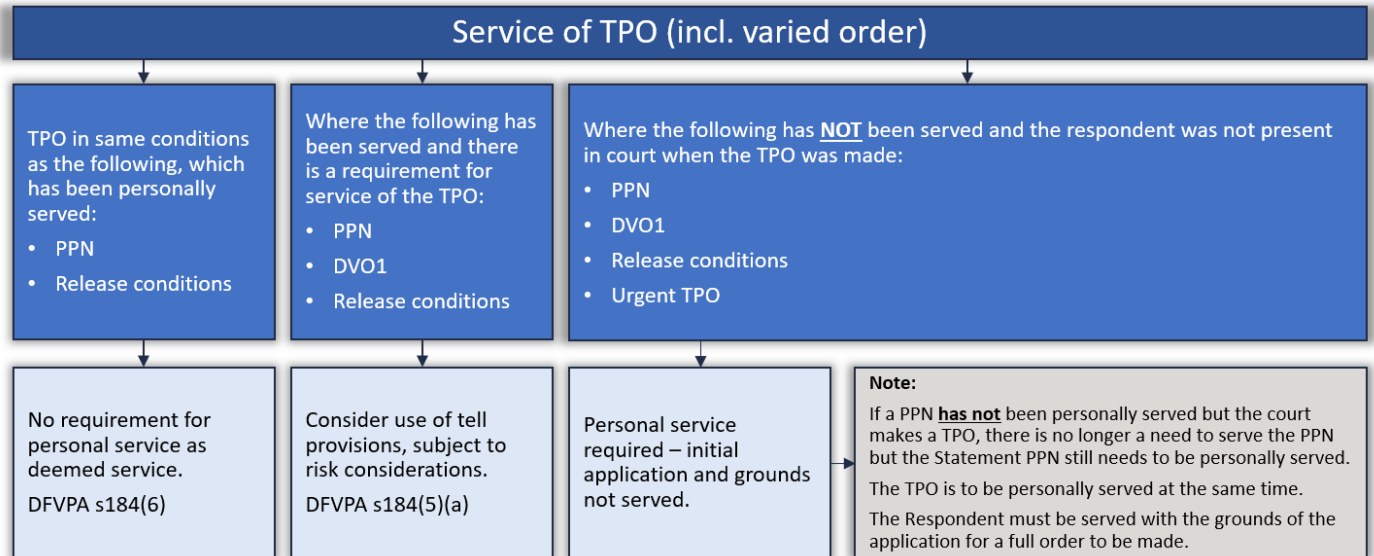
Service of TPO (incl. varied order)

TPO in same conditions as the following, which has been personally served:

- PPN
- Release conditions

Where the following has been served and there is a requirement for service of the TPO:

- PPN
- DVO1
- Release conditions

Where the following has **NOT** been served and the respondent was not present in court when the TPO was made:

- PPN
- DVO1
- Release conditions
- Urgent TPO

No requirement for personal service as deemed service.

DFVPA s184(6)

Consider use of tell provisions, subject to risk considerations.

DFVPA s184(5)(a)

Personal service required – initial application and grounds not served.

**Note:**

If a PPN **has not** been personally served but the court makes a TPO, there is no longer a need to serve the PPN but the Statement PPN still needs to be personally served.

The TPO is to be personally served at the same time.

The Respondent must be served with the grounds of the application for a full order to be made.